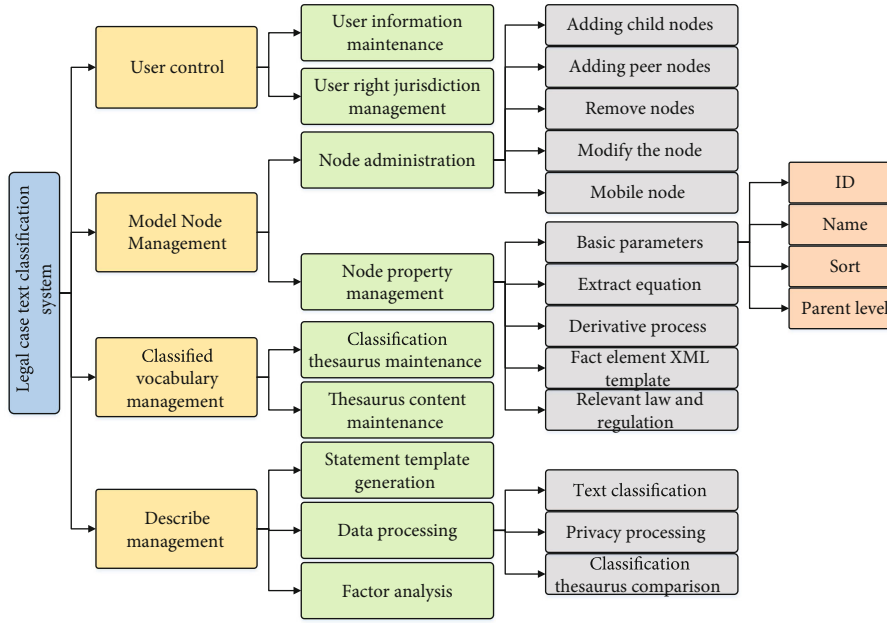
Legal case text classification system

User control

User information maintenance

User right jurisdiction management

Model Node Management

Node administration

Adding child nodes

Adding peer nodes

Remove nodes

Modify the node

Mobile node

Node property management

Basic parameters

ID

Name

Sort

Parent level

Extract equation

Derivative process

Fact element XML template

Relevant law and regulation

Classified vocabulary management

Classification thesaurus maintenance

Thesaurus content maintenance

Describe management

Statement template generation

Data processing

Text classification

Privacy processing

Classification thesaurus comparison

Factor analysis